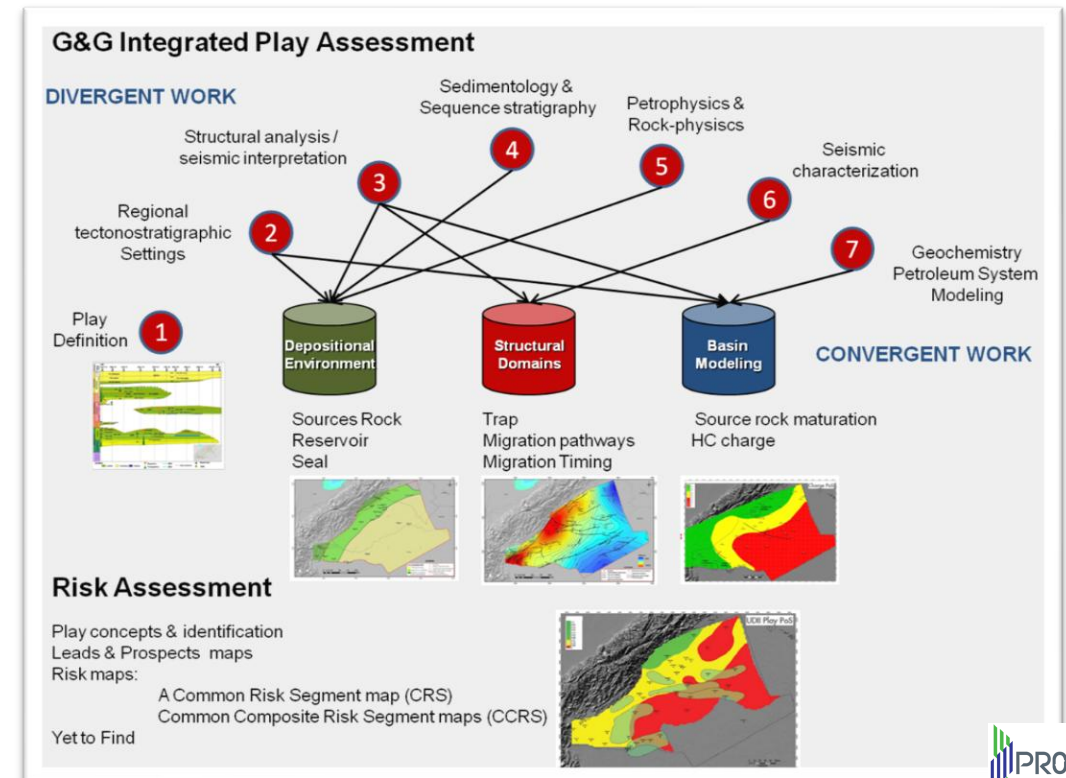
G&G Integrated Play Assessment

DIVERGENT WORK

Sedimentology & Sequence stratigraphy

Petrophysics & Rock-physiscs

Structural analysis / seismic interpretation

Seismic characterization

Regional tectonostratigraphic Settings

Geochemistry Petroleum System Modeling

Play Definition

1 2 3 4 5 6 7

Depositional Environment

Structural Domains

Basin Modeling

CONVERGENT WORK

Sources Rock
Reservoir
Seal

Trap
Migration pathways
Migration Timing

Source rock maturation
HC charge

Risk Assessment

Play concepts & identification
Leads & Prospects maps
Risk maps:
A Common Risk Segment map (CRS)
Common Composite Risk Segment maps (CCRS)
Yet to Find

UDR Play PoS

PRO